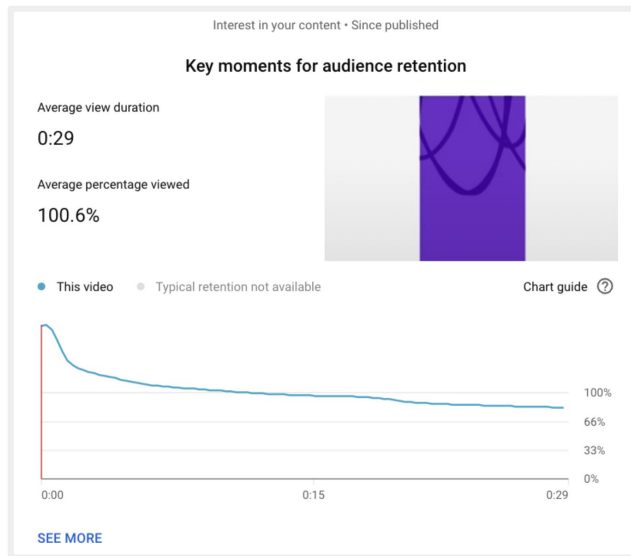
Interest in your content • Since published

Key moments for audience retention

Average view duration
0:29

Average percentage viewed
100.6%

This video   Typical retention not available   Chart guide ?

100%
66%
33%
0%

0:00   0:15   0:29

SEE MORE